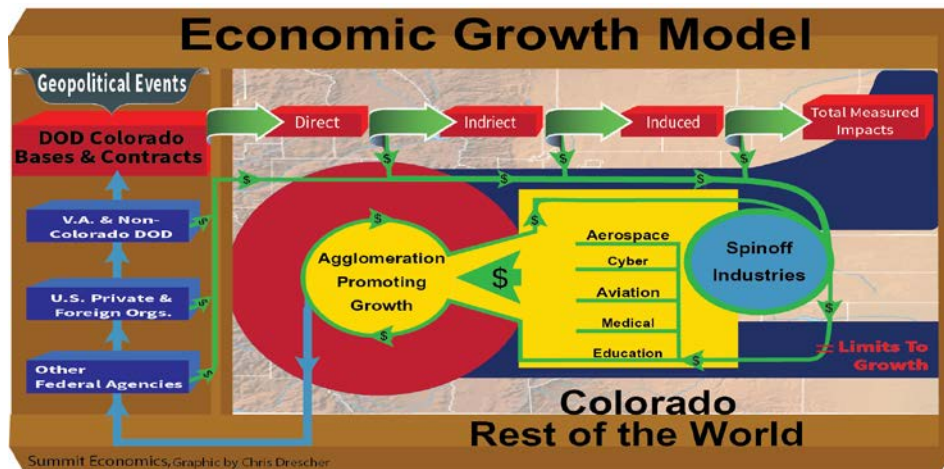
Economic Growth Model

Geopolitical Events

DOD Colorado Bases & Contracts

V.A. & Non-Colorado DOD

U.S. Private & Foreign Orgs.

Other Federal Agencies

Direct

Indriect

Induced

Total Measured Impacts

$

$

$

$

$

$

$

$

$

$

$

$

$

Agglomeration Promoting Growth

Aerospace

Cyber

Aviation

Medical

Education

Spinoff Industries

Limits To Growth

Colorado

Rest of the World

Summit Economics, Graphic by Chris Drescher